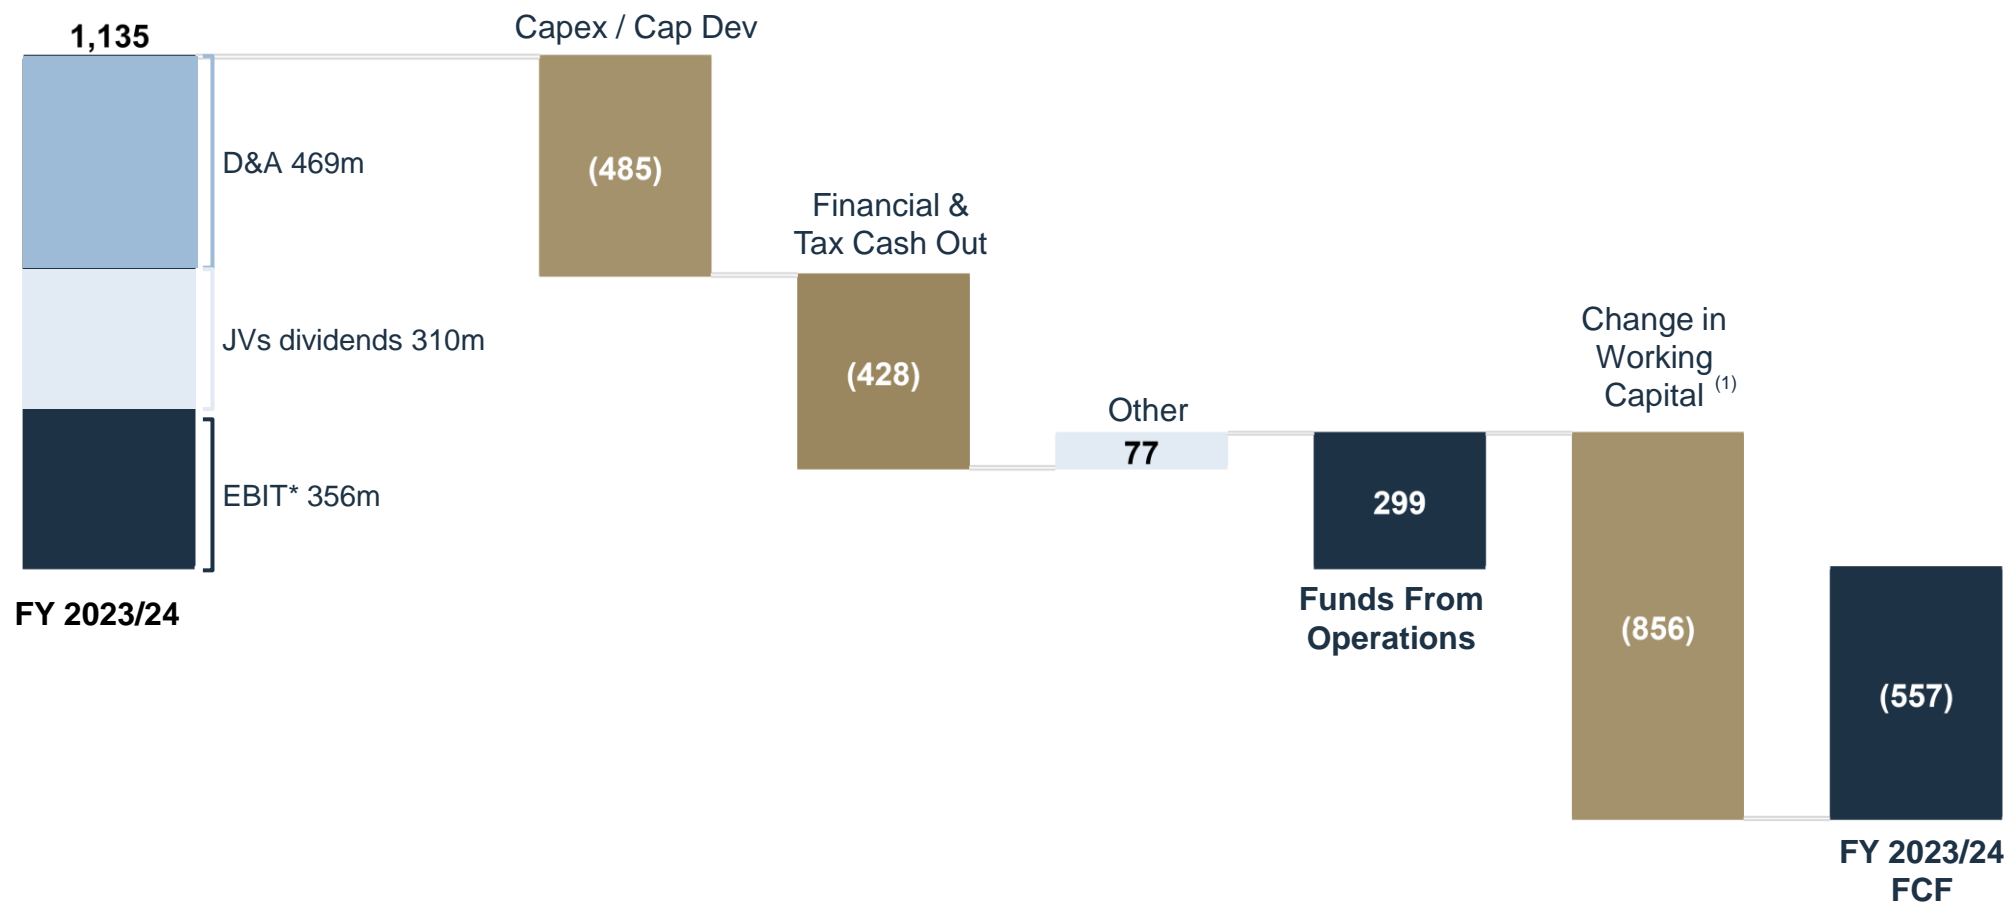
1,135

D&A 469m

JVs dividends 310m

EBIT* 356m

FY 2023/24

Capex / Cap Dev

(485)

Financial & Tax Cash Out

(428)

Other

77

299

Funds From Operations

Change in Working Capital $^{(1)}$

(856)

(557)

FY 2023/24 FCF